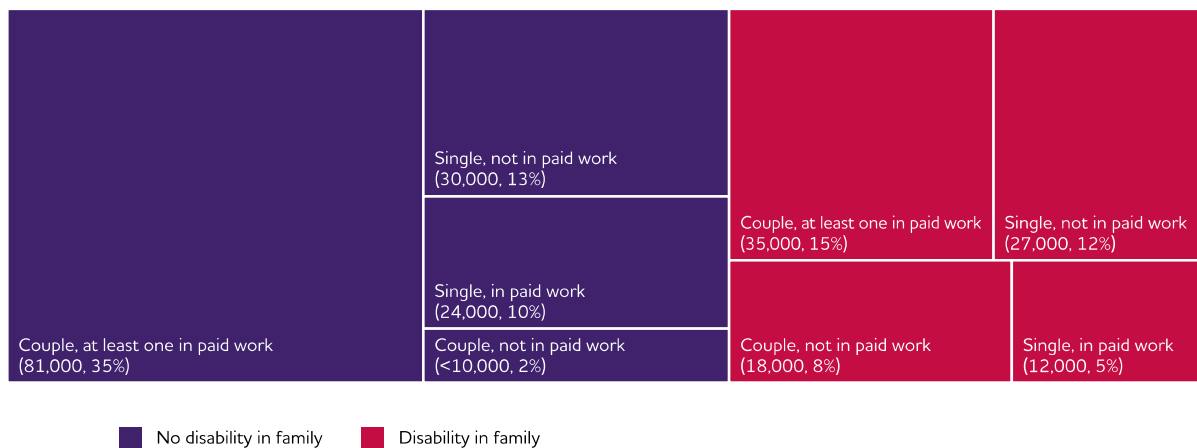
Couple, at least one in paid work
(81,000, 35%)

Single, not in paid work
(30,000, 13%)

Single, in paid work
(24,000, 10%)

Couple, not in paid work
(<10,000, 2%)

Couple, at least one in paid work
(35,000, 15%)

Single, not in paid work
(27,000, 12%)

Couple, not in paid work
(18,000, 8%)

Single, in paid work
(12,000, 5%)

No disability in family
Disability in family